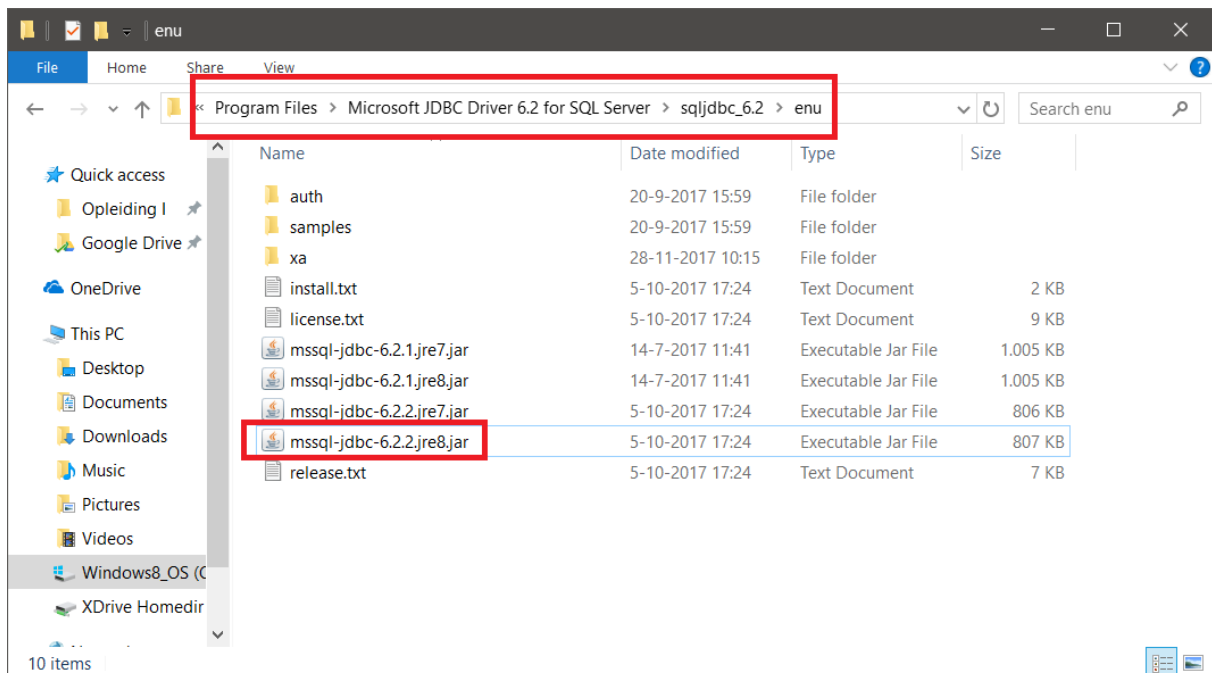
enu

File Home Share View

« Program Files > Microsoft JDBC Driver 6.2 for SQL Server > sqljdbc_6.2 > enu

Search enu

Quick access
Opleiding I
Google Drive
OneDrive
This PC
Desktop
Documents
Downloads
Music
Pictures
Videos
Windows8_OS (C
XDrive Homedir

| Name | Date modified | Type | Size |
|---|---|---|---|
| auth | 20-9-2017 15:59 | File folder | |
| samples | 20-9-2017 15:59 | File folder | |
| xa | 28-11-2017 10:15 | File folder | |
| install.txt | 5-10-2017 17:24 | Text Document | 2 KB |
| license.txt | 5-10-2017 17:24 | Text Document | 9 KB |
| mssql-jdbc-6.2.1.jre7.jar | 14-7-2017 11:41 | Executable Jar File | 1.005 KB |
| mssql-jdbc-6.2.1.jre8.jar | 14-7-2017 11:41 | Executable Jar File | 1.005 KB |
| mssql-jdbc-6.2.2.jre7.jar | 5-10-2017 17:24 | Executable Jar File | 806 KB |
| mssql-jdbc-6.2.2.jre8.jar | 5-10-2017 17:24 | Executable Jar File | 807 KB |
| release.txt | 5-10-2017 17:24 | Text Document | 7 KB |

10 items